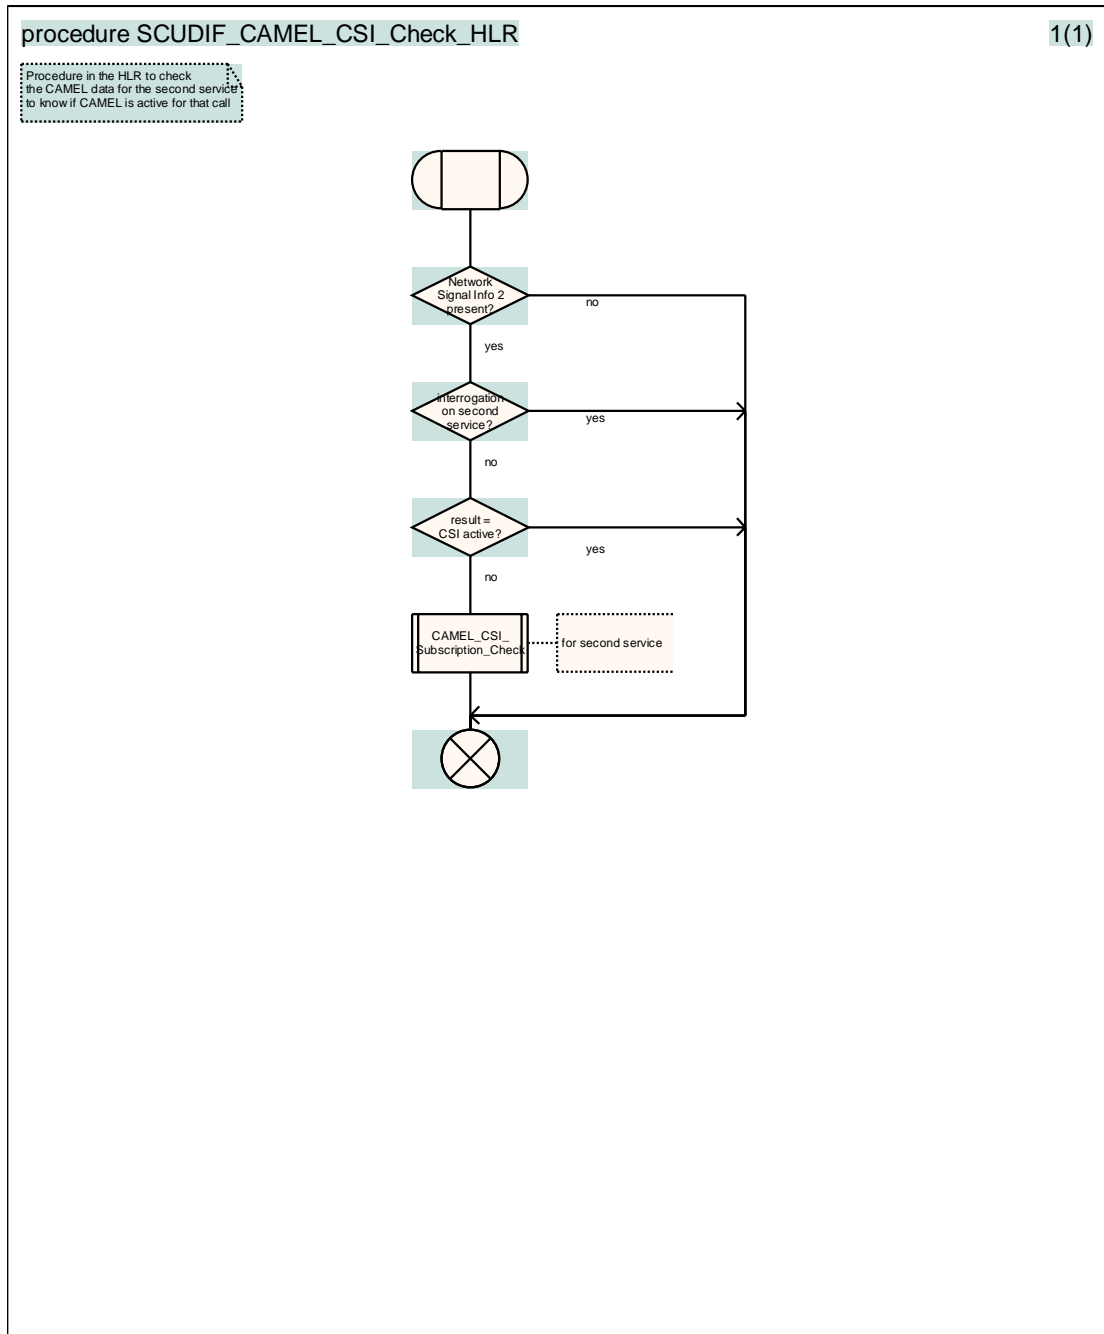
procedure SCUDIF_CAMEL_CSI_Check_HLR

1(1)

Procedure in the HLR to check the CAMEL data for the second service to know if CAMEL is active for that call

Network Signal Info 2 present?

no

yes

interrogation on second service?

yes

no

result = CSI active?

yes

no

CAMEL_CSI_ Subscription_Check

for second service